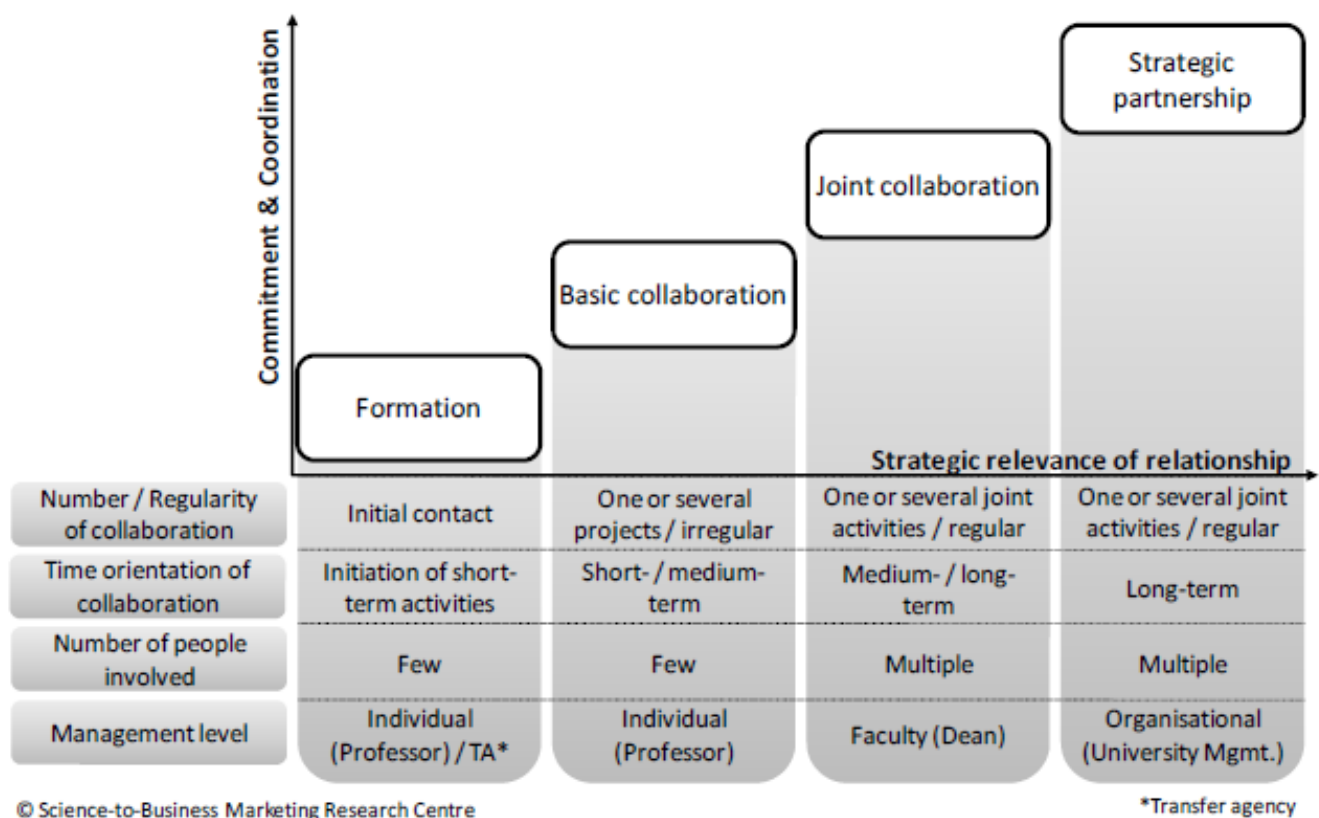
Commitment & Coordination

Strategic partnership

Joint collaboration

Basic collaboration

Formation

Strategic relevance of relationship

| | Formation | Basic collaboration | Joint collaboration | Strategic partnership |
|---|---|---|---|---|
| Number / Regularity of collaboration | Initial contact | One or several projects / irregular | One or several joint activities / regular | One or several joint activities / regular |
| Time orientation of collaboration | Initiation of short-term activities | Short- / medium-term | Medium- / long-term | Long-term |
| Number of people involved | Few | Few | Multiple | Multiple |
| Management level | Individual (Professor) / TA* | Individual (Professor) | Faculty (Dean) | Organisational (University Mgmt.) |

© Science-to-Business Marketing Research Centre

*Transfer agency